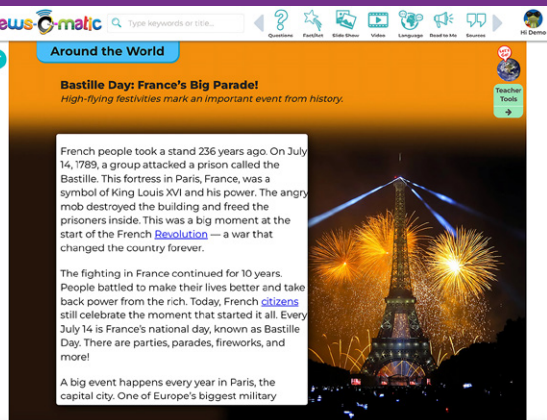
ews-O-matic

Type keywords or title...

Questions
Fact/Act
Slide Show
Video
Language
Read to Me
Sources
Hi Demo

Around the World

Bastille Day: France's Big Parade!

High-flying festivities mark an important event from history.

Teacher Tools

French people took a stand 236 years ago. On July 14, 1789, a group attacked a prison called the Bastille. This fortress in Paris, France, was a symbol of King Louis XVI and his power. The angry mob destroyed the building and freed the prisoners inside. This was a big moment at the start of the French Revolution — a war that changed the country forever.

The fighting in France continued for 10 years. People battled to make their lives better and take back power from the rich. Today, French citizens still celebrate the moment that started it all. Every July 14 is France's national day, known as Bastille Day. There are parties, parades, fireworks, and more!

A big event happens every year in Paris, the capital city. One of Europe's biggest military